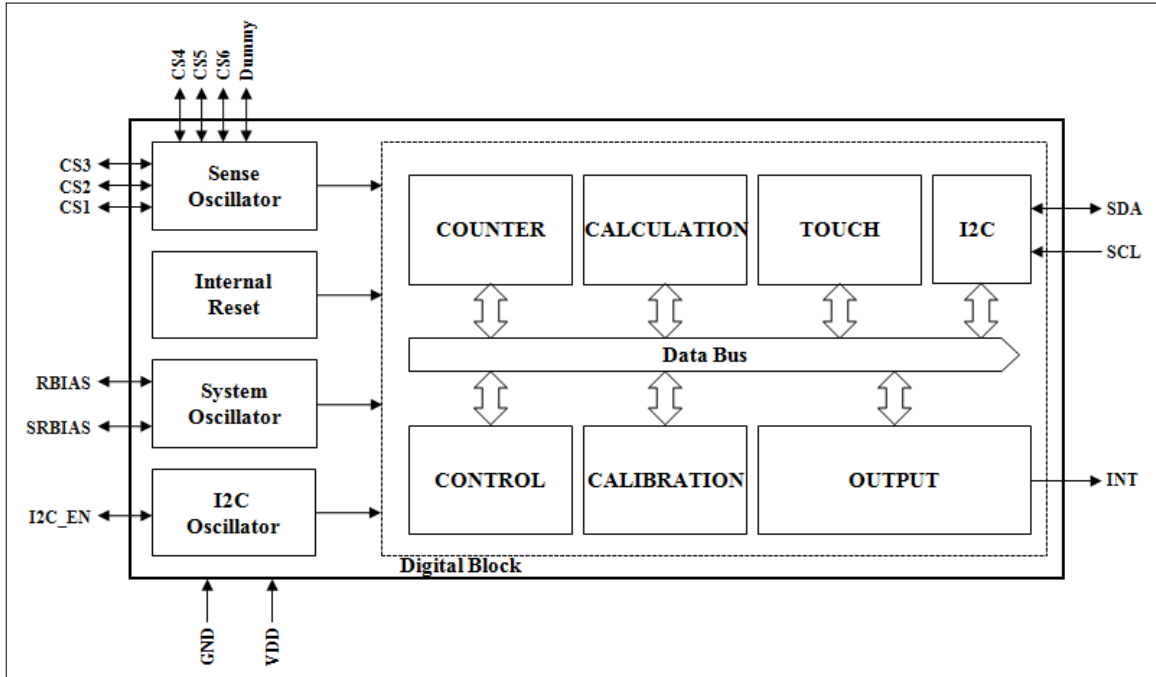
CS4 CS5 CS6 Dummy

CS3
CS2
CS1

Sense Oscillator

Internal Reset

RBIAS
SRBIAS

System Oscillator

I2C_EN

I2C Oscillator

COUNTER
CALCULATION
TOUCH
I2C

SDA
SCL

Data Bus

CONTROL
CALIBRATION
OUTPUT

INT

Digital Block

GND
VDD